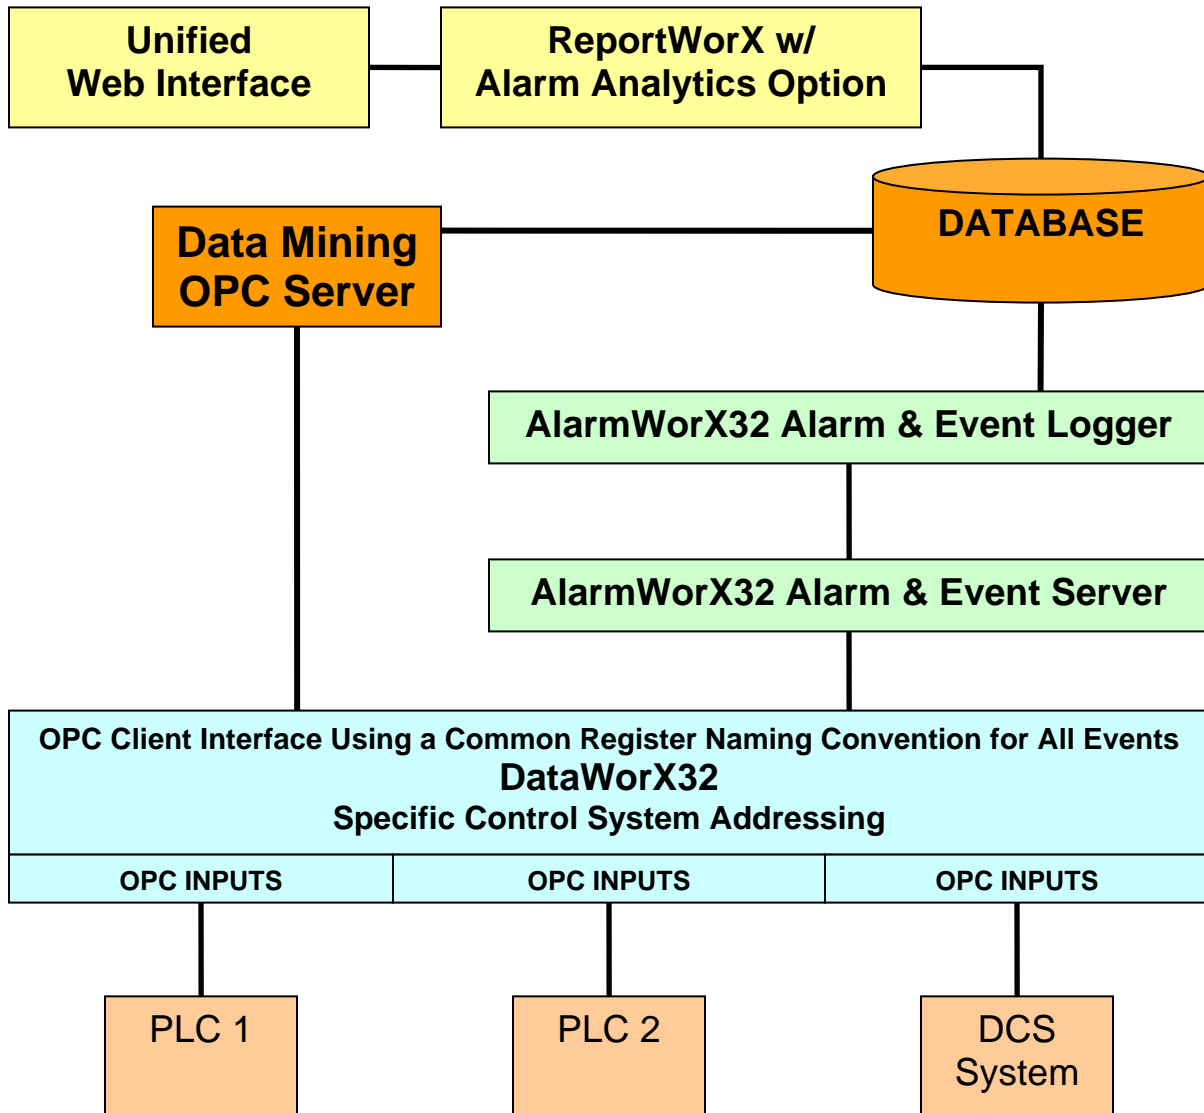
Unified Web Interface

ReportWorX w/ Alarm Analytics Option

Data Mining OPC Server

DATABASE

AlarmWorX32 Alarm & Event Logger

AlarmWorX32 Alarm & Event Server

OPC Client Interface Using a Common Register Naming Convention for All Events
DataWorX32
Specific Control System Addressing

| OPC INPUTS | OPC INPUTS | OPC INPUTS |
|---|---|---|

PLC 1

PLC 2

DCS System